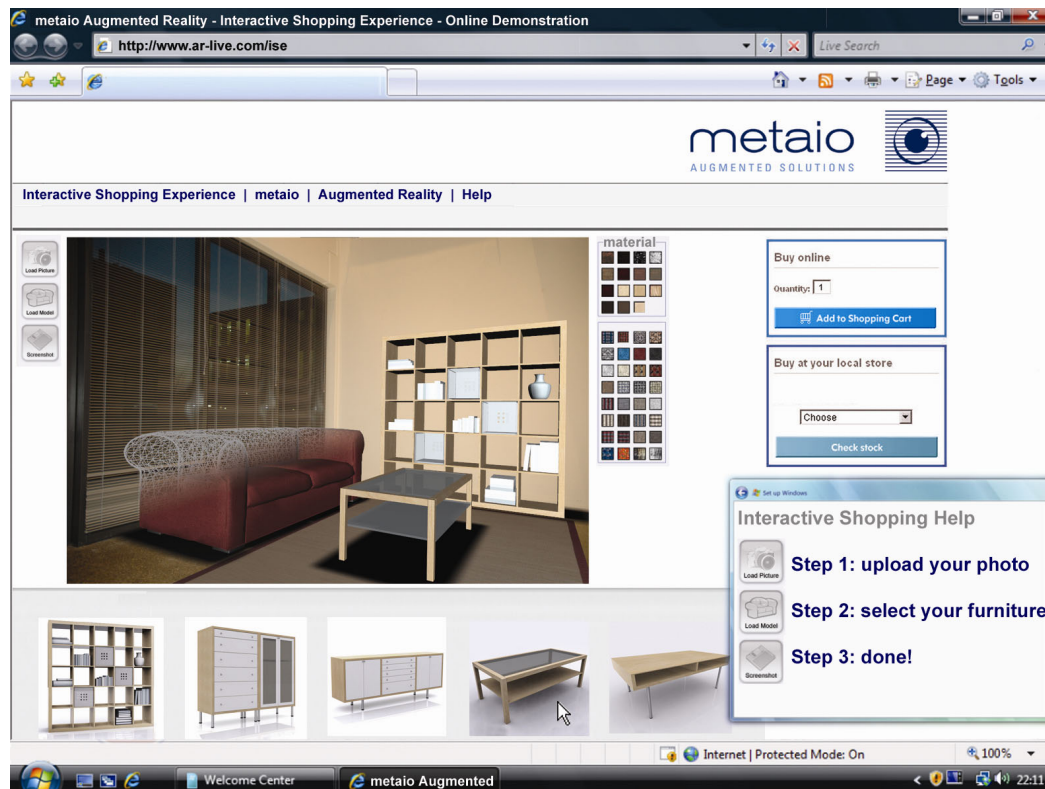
metaio Augmented Reality - Interactive Shopping Experience - Online Demonstration

http://www.ar-live.com/ise

Live Search

Page ▾ Tools ▾

metaio
AUGMENTED SOLUTIONS

Interactive Shopping Experience | metaio | Augmented Reality | Help

Load Picture
Load Model
Screenshot

material

Buy online
Quantity: 1
Add to Shopping Cart

Buy at your local store
Choose
Check stock

Set up Windows
Interactive Shopping Help
Load Picture
Step 1: upload your photo
Load Model
Step 2: select your furniture
Screenshot
Step 3: done!

Internet | Protected Mode: On
100%

Welcome Center
metaio Augmented
22:11